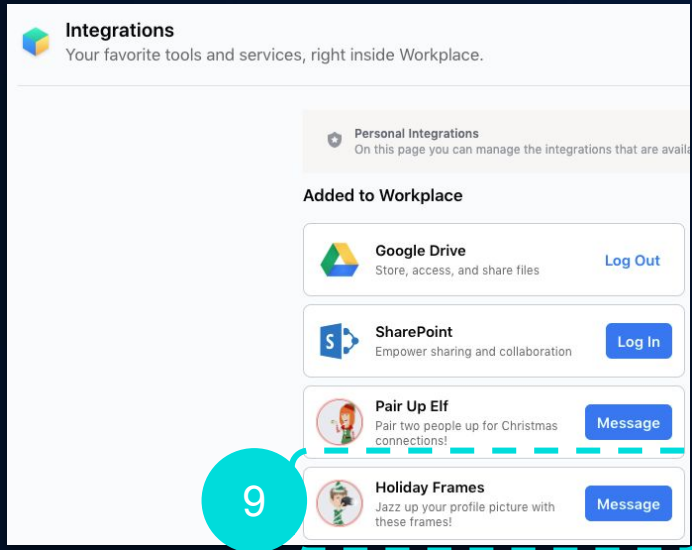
Integrations
Your favorite tools and services, right inside Workplace.

Personal Integrations
On this page you can manage the integrations that are availa

Added to Workplace

Google Drive
Store, access, and share files
Log Out

SharePoint
Empower sharing and collaboration
Log In

Pair Up Elf
Pair two people up for Christmas connections!
Message

9

Holiday Frames
Jazz up your profile picture with these frames!
Message